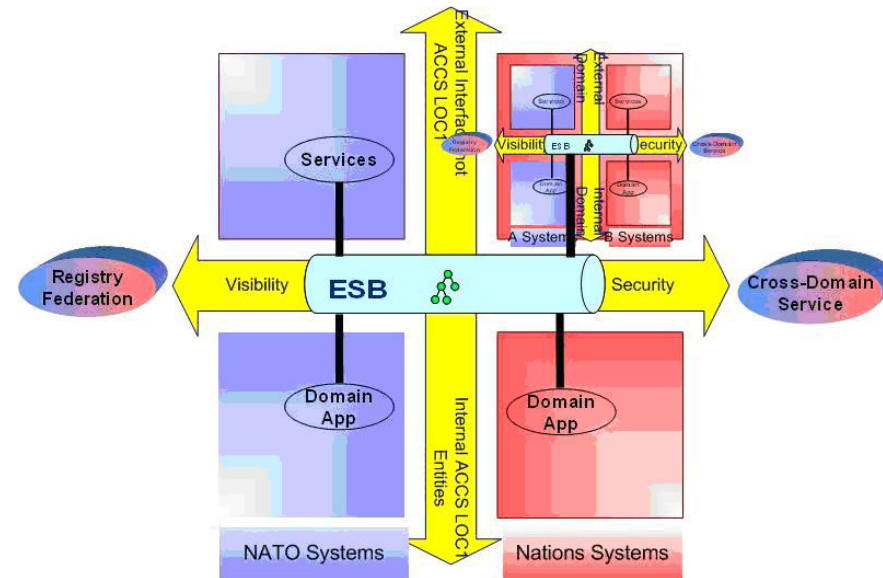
External Interface not ACCS LOC1

Services

External Domain

Services

Services

Registry Federation

Visibility

ESB

Security

Cross-Domain Service

Domain App

Internal Domain

Domain App

A Systems

B Systems

Registry Federation

Visibility

ESB

Security

Cross-Domain Service

Domain App

Internal ACCS LOC1 Entities

Domain App

NATO Systems

Nations Systems